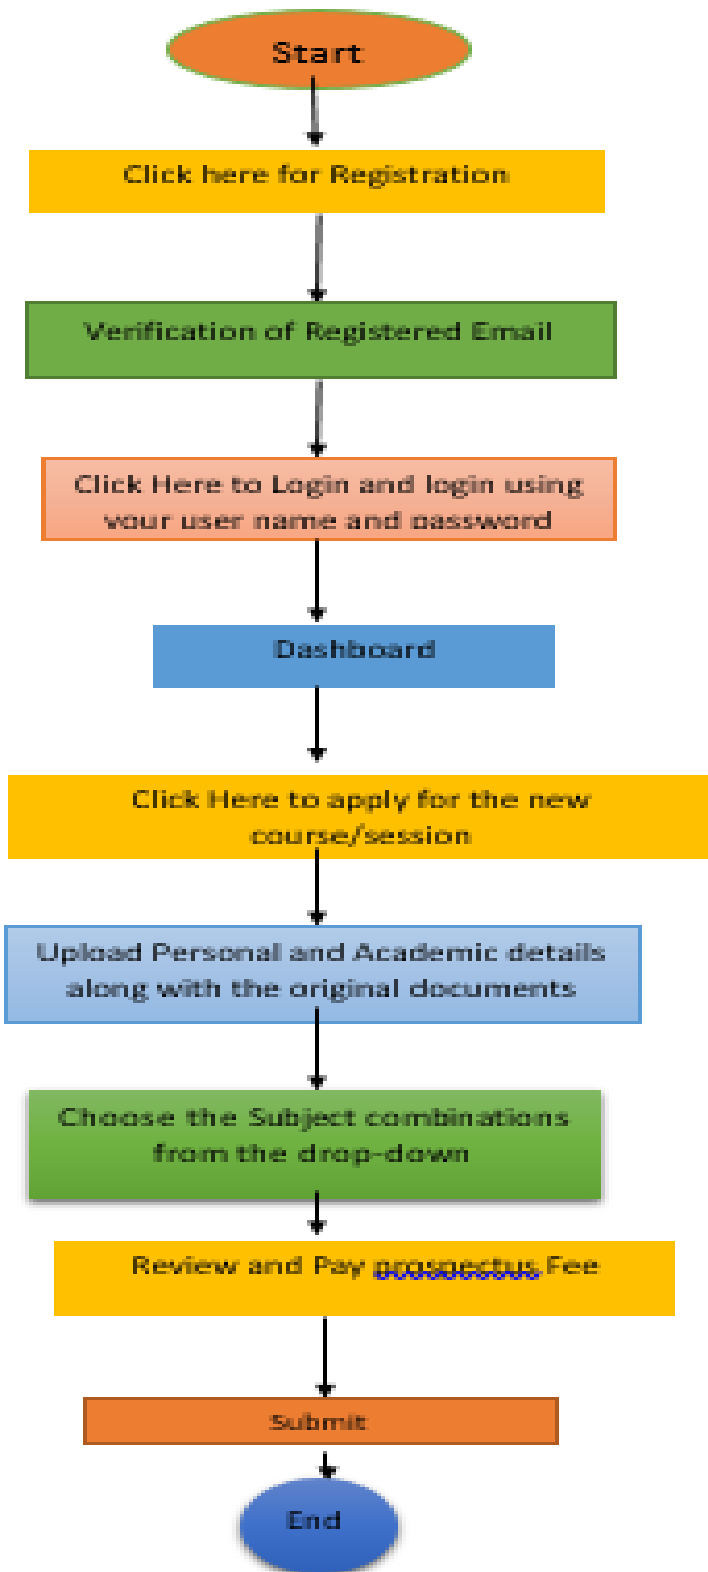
Start

Click here for Registration

Verification of Registered Email

Click Here to Login and login using your user name and password

Dashboard

Click Here to apply for the new course/session

Upload Personal and Academic details along with the original documents

Choose the Subject combinations from the drop-down

Review and Pay prospectus Fee

Submit

End